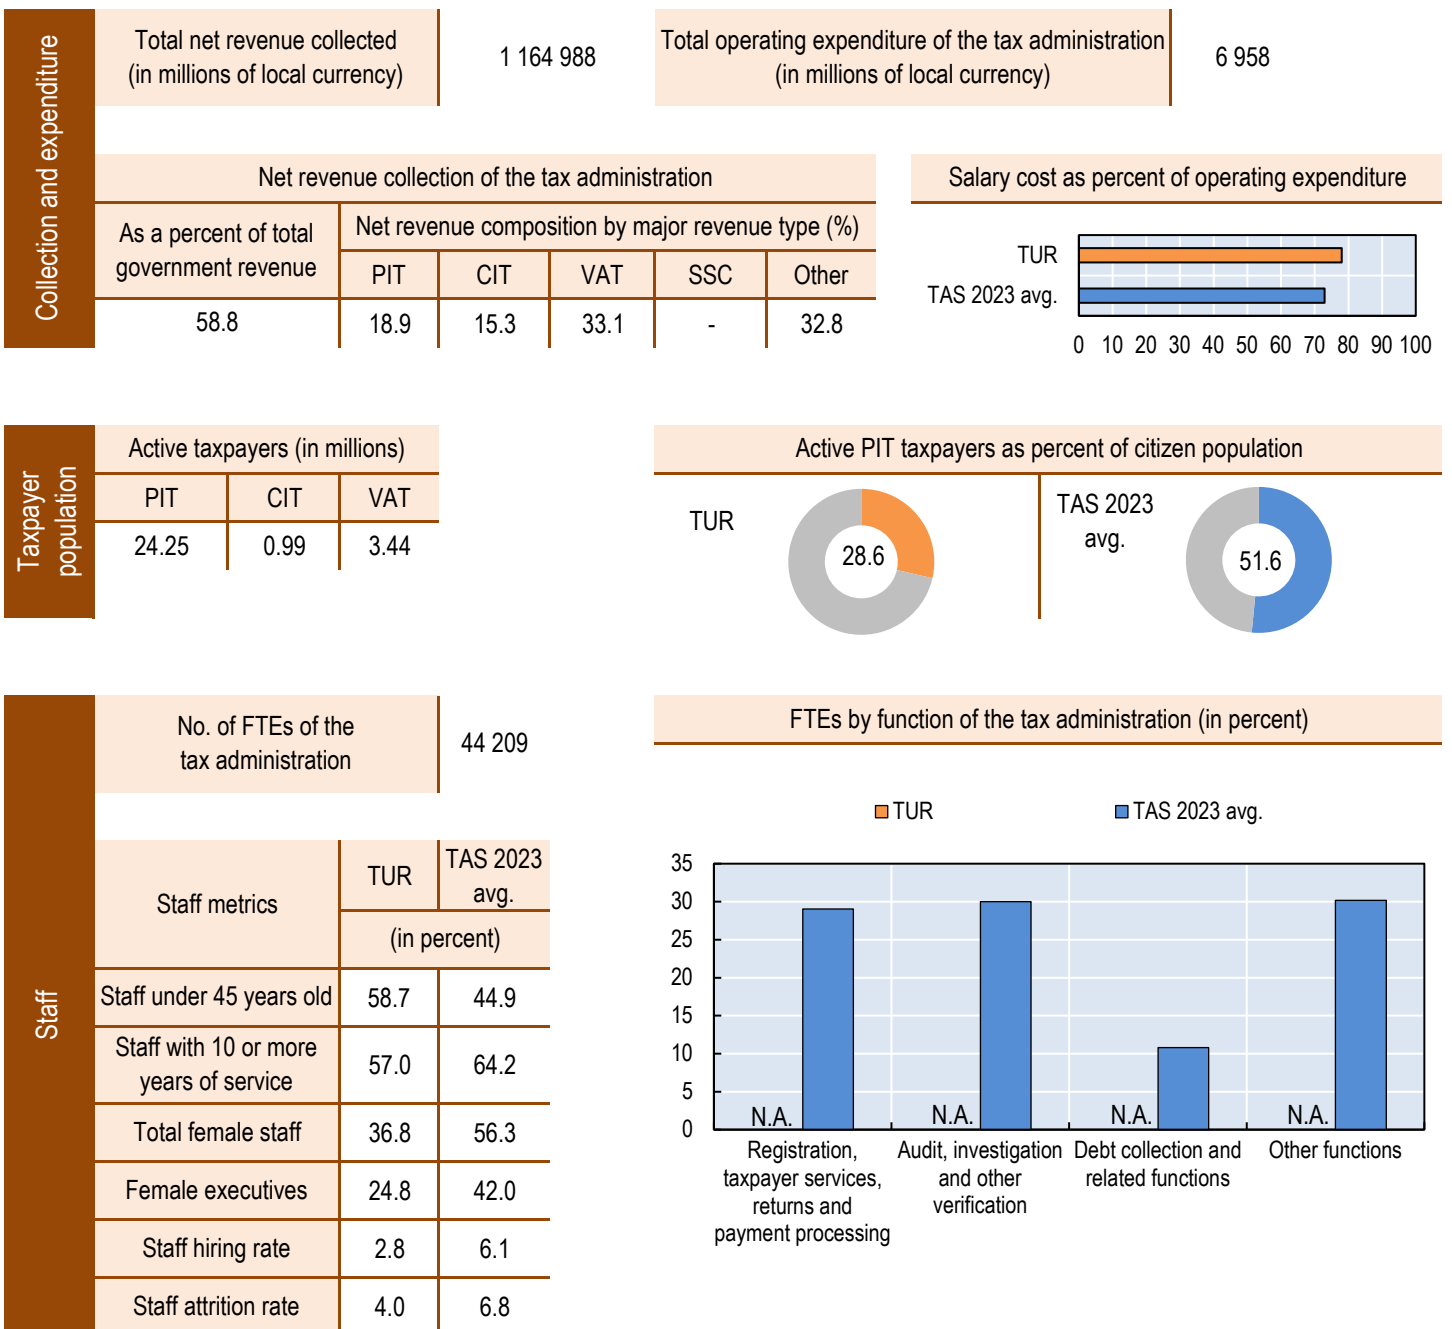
Collection and expenditure

| Total net revenue collected (in millions of local currency) | 1 164 988 | Total operating expenditure of the tax administration (in millions of local currency) | 6 958 |
|---|---|---|---|

Net revenue collection of the tax administration

| As a percent of total government revenue | Net revenue composition by major revenue type (%) | | | | |
|---|---|---|---|---|---|
| | PIT | CIT | VAT | SSC | Other |
| 58.8 | 18.9 | 15.3 | 33.1 | - | 32.8 |

Salary cost as percent of operating expenditure

TUR
TAS 2023 avg.
0 10 20 30 40 50 60 70 80 90 100

Taxpayer population

Active taxpayers (in millions)

| PIT | CIT | VAT |
|---|---|---|
| 24.25 | 0.99 | 3.44 |

Active PIT taxpayers as percent of citizen population

TUR 28.6

TAS 2023 avg. 51.6

Staff

| No. of FTEs of the tax administration | 44 209 |
|---|---|

| Staff metrics | TUR | TAS 2023 avg. |
|---|---|---|
| | (in percent) | |
| Staff under 45 years old | 58.7 | 44.9 |
| Staff with 10 or more years of service | 57.0 | 64.2 |
| Total female staff | 36.8 | 56.3 |
| Female executives | 24.8 | 42.0 |
| Staff hiring rate | 2.8 | 6.1 |
| Staff attrition rate | 4.0 | 6.8 |

FTEs by function of the tax administration (in percent)

TUR TAS 2023 avg.

35 30 25 20 15 10 5 0

N.A. N.A. N.A. N.A.

Registration, taxpayer services, returns and payment processing
Audit, investigation and other verification
Debt collection and related functions
Other functions